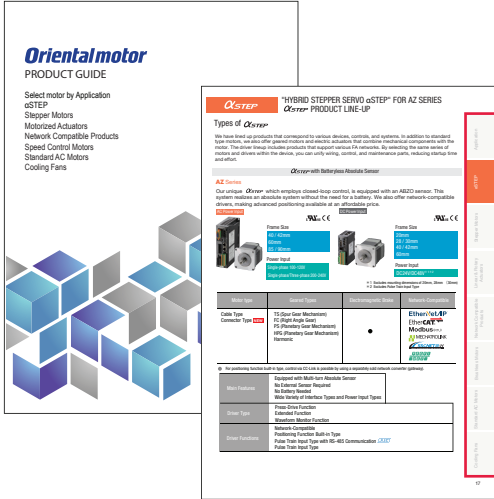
Orientalmotor
PRODUCT GUIDE

Select motor by Application
αSTEP
Stepper Motors
Motorized Actuators
Network Compatible Products
Speed Control Motors
Standard AC Motors
Cooling Fans

αSTEP "HYBRID STEPPER SERVO αSTEP" FOR AZ SERIES
αSTEP PRODUCT LINE-UP

Types of αSTEP

We have lined up products that correspond to various devices, controls, and systems. In addition to standard type motors, we also offer geared motors and electric actuators that combine mechanical components with the motor. The driver lineup includes products that support various FA networks. By selecting the same series of motors and drivers within the device, you can unify wiring, control, and maintenance parts, reducing startup time and effort.

αSTEP with Batteryless Absolute Sensor

AZ Series

Our unique αSTEP which employs closed-loop control, is equipped with an ABZO sensor. This system realizes an absolute system without the need for a battery. We also offer network-compatible drivers, making advanced positioning available at an affordable price.

Frame Size
40 / 42mm
60mm
85 / 90mm

Power Input
Single-phase 100-120V
Single-phase/Three-phase 200-240V

Frame Size
20mm
28 / 30mm
40 / 42mm
60mm

Power Input
24VDC/48VDC

| Motor type | Geared Types | Electromagnetic Brake | Network Compatible |
|---|---|---|---|
| Cable Type Connector Type NEW | TS (Spur Gear Mechanism) FC (Right Angle Gear) PS (Planetary Gear Mechanism) HPG (Planetary Gear Mechanism) Harmonic | ● | EtherNet/IP EtherCAT Modbus MECHATROLINK |

| Main Features | Equipped with Multi-turn Absolute Sensor No External Sensor Required No Battery Needed Wide Variety of Interface Types and Power Input Types |
|---|---|
| Driver Types | Pulse-Drive Function Extended Function Waveform Monitor Function |
| Driver Functions | Network-Compatible Positioning Function Built-in Type Pulse Train Input Type with RS-485 Communication αSTEP Pulse Train Input Type |

Application
αSTEP
Stepper Motors
Motorized Actuators
Network Compatible Products
Speed Control Motors
Standard AC Motors
Cooling Fans

17